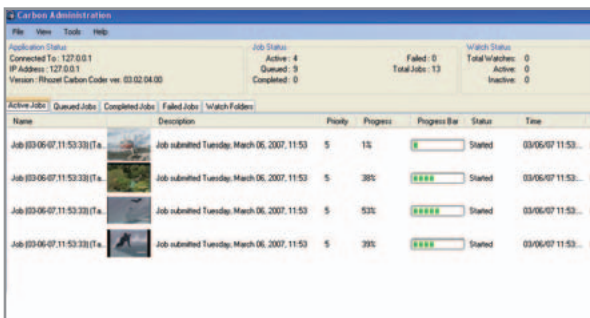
Carbon Administration

File View Tools Help

Application Status
Connected To : 127.0.0.1
IP Address : 127.0.0.1
Version : Rhozet Carbon Coder ver. 03.02.04.00

Job Status
Active : 4
Queued : 9
Completed : 0
Failed : 0
Total Jobs : 13

Watch Status
Total Watches : 0
Active : 0
Inactive : 0

Active Jobs | Queued Jobs | Completed Jobs | Failed Jobs | Watch Folders

| Name | | Description | Priority | Progress | Progress Bar | Status | Time |
|---|---|---|---|---|---|---|---|
| Job (03-06-07,11:53:33) (Ta... | | Job submitted Tuesday, March 06, 2007, 11:53 | 5 | 1% | | Started | 03/06/07 11:53:... |
| Job (03-06-07,11:53:33) (Ta... | | Job submitted Tuesday, March 06, 2007, 11:53 | 5 | 38% | | Started | 03/06/07 11:53:... |
| Job (03-06-07,11:53:33) (Ta... | | Job submitted Tuesday, March 06, 2007, 11:53 | 5 | 53% | | Started | 03/06/07 11:53:... |
| Job (03-06-07,11:53:33) (Ta... | | Job submitted Tuesday, March 06, 2007, 11:53 | 5 | 39% | | Started | 03/06/07 11:53:... |